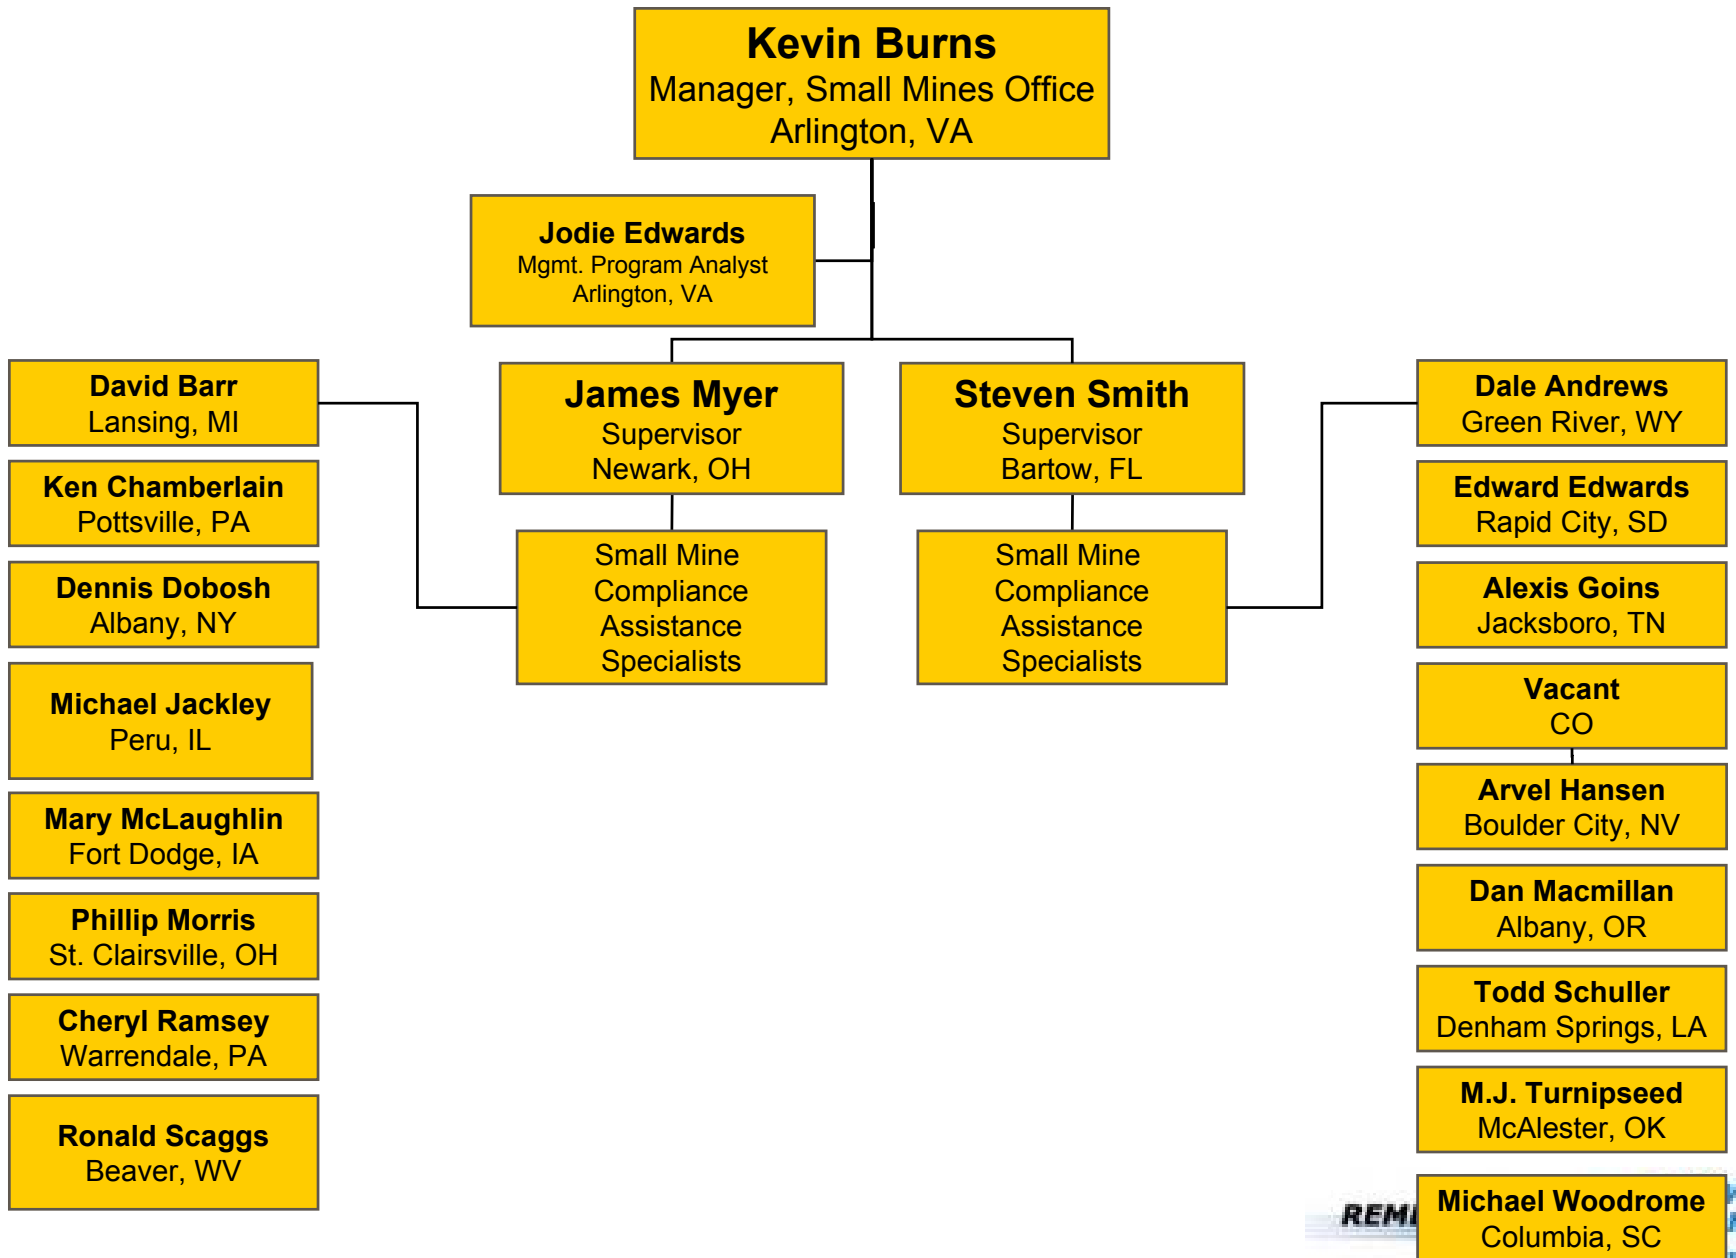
Kevin Burns
Manager, Small Mines Office
Arlington, VA

Jodie Edwards
Mgmt. Program Analyst
Arlington, VA

James Myer
Supervisor
Newark, OH

Steven Smith
Supervisor
Bartow, FL

Small Mine Compliance Assistance Specialists

Small Mine Compliance Assistance Specialists

David Barr
Lansing, MI

Ken Chamberlain
Pottsville, PA

Dennis Dobosh
Albany, NY

Michael Jackley
Peru, IL

Mary McLaughlin
Fort Dodge, IA

Phillip Morris
St. Clairsville, OH

Cheryl Ramsey
Warrendale, PA

Ronald Scaggs
Beaver, WV

Dale Andrews
Green River, WY

Edward Edwards
Rapid City, SD

Alexis Goins
Jacksboro, TN

Vacant
CO

Arvel Hansen
Boulder City, NV

Dan Macmillan
Albany, OR

Todd Schuller
Denham Springs, LA

M.J. Turnipseed
McAlester, OK

REM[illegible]

Michael Woodrome
Columbia, SC